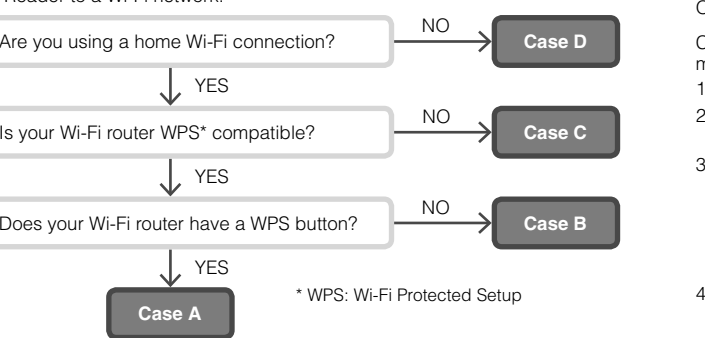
Reader to a Wi-Fi network.

Are you using a home Wi-Fi connection?

NO

Case D

YES

Is your Wi-Fi router WPS* compatible?

NO

Case C

YES

Does your Wi-Fi router have a WPS button?

NO

Case B

YES

Case A

* WPS: Wi-Fi Protected Setup

C

C
m

1

2

3

4